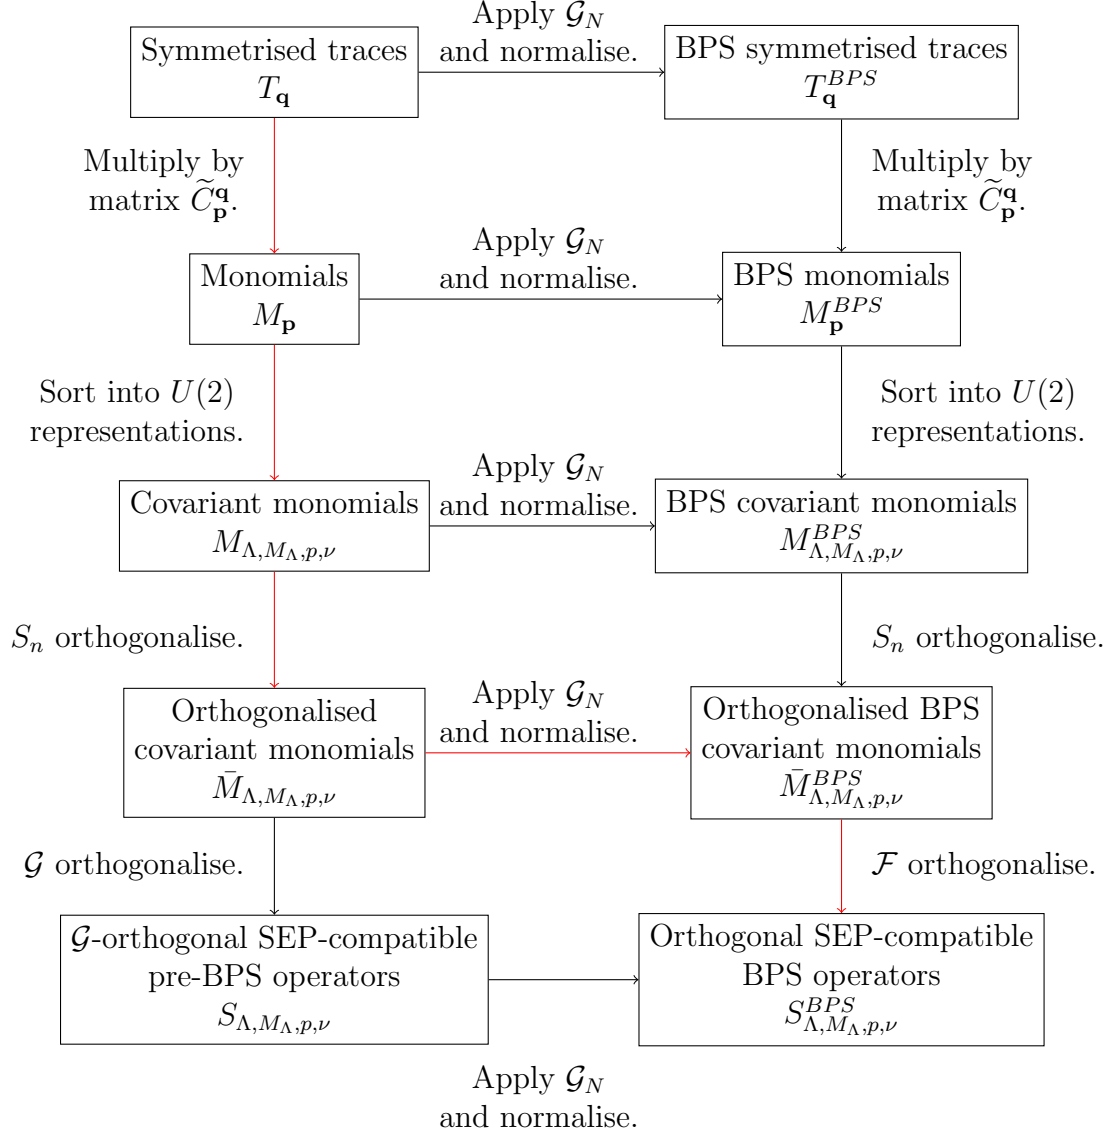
Symmetrised traces
$T_{\mathbf{q}}$

Apply $\mathcal{G}_N$ and normalise.

BPS symmetrised traces
$T_{\mathbf{q}}^{BPS}$

Multiply by matrix $\widetilde{C}_{\mathbf{p}}^{\mathbf{q}}$.

Multiply by matrix $\widetilde{C}_{\mathbf{p}}^{\mathbf{q}}$.

Monomials
$M_{\mathbf{p}}$

Apply $\mathcal{G}_N$ and normalise.

BPS monomials
$M_{\mathbf{p}}^{BPS}$

Sort into $U(2)$ representations.

Sort into $U(2)$ representations.

Covariant monomials
$M_{\Lambda,M_{\Lambda},p,\nu}$

Apply $\mathcal{G}_N$ and normalise.

BPS covariant monomials
$M_{\Lambda,M_{\Lambda},p,\nu}^{BPS}$

$S_n$ orthogonalise.

$S_n$ orthogonalise.

Orthogonalised covariant monomials
$\bar{M}_{\Lambda,M_{\Lambda},p,\nu}$

Apply $\mathcal{G}_N$ and normalise.

Orthogonalised BPS covariant monomials
$\bar{M}_{\Lambda,M_{\Lambda},p,\nu}^{BPS}$

$\mathcal{G}$ orthogonalise.

$\mathcal{F}$ orthogonalise.

$\mathcal{G}$-orthogonal SEP-compatible pre-BPS operators
$S_{\Lambda,M_{\Lambda},p,\nu}$

Orthogonal SEP-compatible BPS operators
$S_{\Lambda,M_{\Lambda},p,\nu}^{BPS}$

Apply $\mathcal{G}_N$ and normalise.